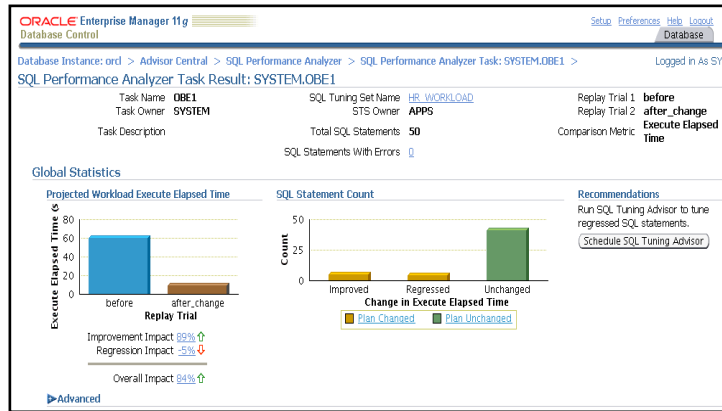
ORACLE Enterprise Manager 11g
Database Control

Setup Preferences Help Logout
Database

Database Instance: orcl > Advisor Central > SQL Performance Analyzer > SQL Performance Analyzer Task: SYSTEM.OBE1 >

Logged in As SY

SQL Performance Analyzer Task Result: SYSTEM.OBE1

Task Name OBE1
Task Owner SYSTEM
Task Description

SQL Tuning Set Name HR_WORKLOAD
STS Owner APPS
Total SQL Statements 50
SQL Statements With Errors 0

Replay Trial 1 before
Replay Trial 2 after_change
Comparison Metric Execute Elapsed Time

Global Statistics

Projected Workload Execute Elapsed Time

Execute Elapsed Time (s

80
60
40
20
0

before
after_change
Replay Trial

Improvement Impact 89%
Regression Impact -5%
Overall Impact 84%

SQL Statement Count

Count

50
25
0

Improved
Regressed
Unchanged
Change in Execute Elapsed Time

Plan Changed
Plan Unchanged

Recommendations

Run SQL Tuning Advisor to tune regressed SQL statements.

Schedule SQL Tuning Advisor

Advanced